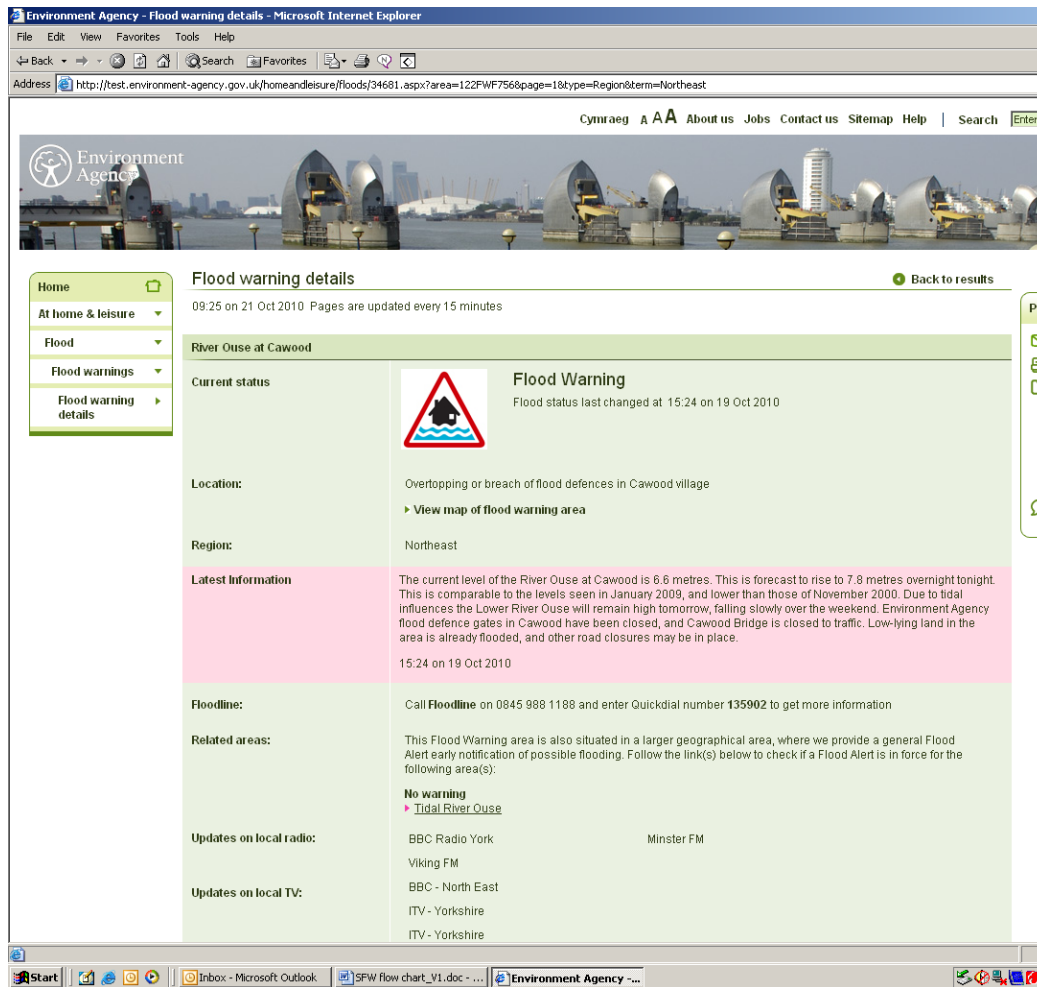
Environment Agency - Flood warning details - Microsoft Internet Explorer

File Edit View Favorites Tools Help

Back Search Favorites

Address http://test.environment-agency.gov.uk/homeandleisure/floods/34681.aspx?area=122FWF756&page=1&type=Region&term=Northeast

Cymraeg A A A About us Jobs Contact us Sitemap Help | Search Enter

Environment Agency

Home

At home & leisure

Flood

Flood warnings

Flood warning details

Flood warning details

Back to results

09:25 on 21 Oct 2010 Pages are updated every 15 minutes

River Ouse at Cawood

| | |
|---|---|
| Current status | Flood Warning<br>Flood status last changed at 15:24 on 19 Oct 2010 |
| Location: | Overtopping or breach of flood defences in Cawood village<br>View map of flood warning area |
| Region: | Northeast |
| Latest Information | The current level of the River Ouse at Cawood is 6.6 metres. This is forecast to rise to 7.8 metres overnight tonight. This is comparable to the levels seen in January 2009, and lower than those of November 2000. Due to tidal influences the Lower River Ouse will remain high tomorrow, falling slowly over the weekend. Environment Agency flood defence gates in Cawood have been closed, and Cawood Bridge is closed to traffic. Low-lying land in the area is already flooded, and other road closures may be in place.<br>15:24 on 19 Oct 2010 |
| Floodline: | Call **Floodline** on 0845 988 1188 and enter Quickdial number **135902** to get more information |
| Related areas: | This Flood Warning area is also situated in a larger geographical area, where we provide a general Flood Alert early notification of possible flooding. Follow the link(s) below to check if a Flood Alert is in force for the following area(s):<br>**No warning**<br>Tidal River Ouse |
| Updates on local radio: | BBC Radio York Minster FM<br>Viking FM |
| Updates on local TV: | BBC - North East<br>ITV - Yorkshire<br>ITV - Yorkshire |

Start Inbox - Microsoft Outlook SFW flow chart_V1.doc - ... Environment Agency -...